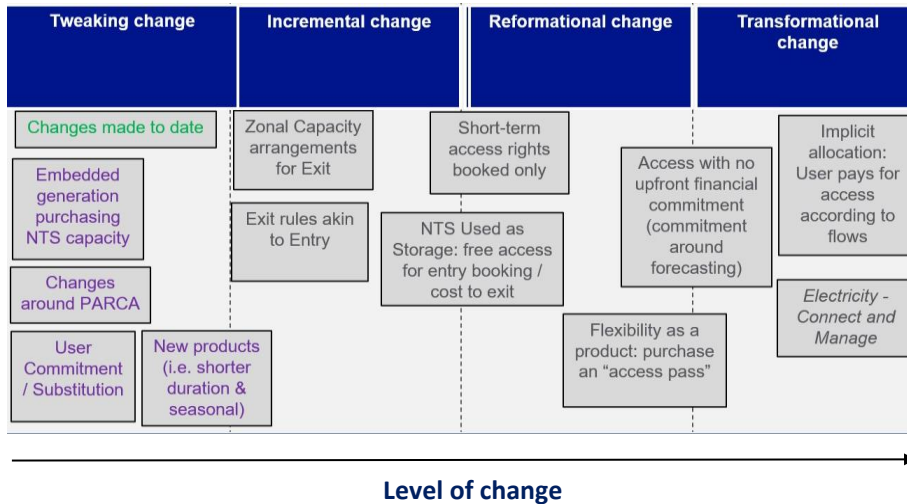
| Tweaking change | Incremental change | Reformational change | Transformational change |
|---|---|---|---|

Changes made to date

Embedded generation purchasing NTS capacity

Changes around PARCA

User Commitment / Substitution

New products (i.e. shorter duration & seasonal)

Zonal Capacity arrangements for Exit

Exit rules akin to Entry

Short-term access rights booked only

NTS Used as Storage: free access for entry booking / cost to exit

Access with no upfront financial commitment (commitment around forecasting)

Flexibility as a product: purchase an "access pass"

Implicit allocation: User pays for access according to flows

Electricity - Connect and Manage

Level of change